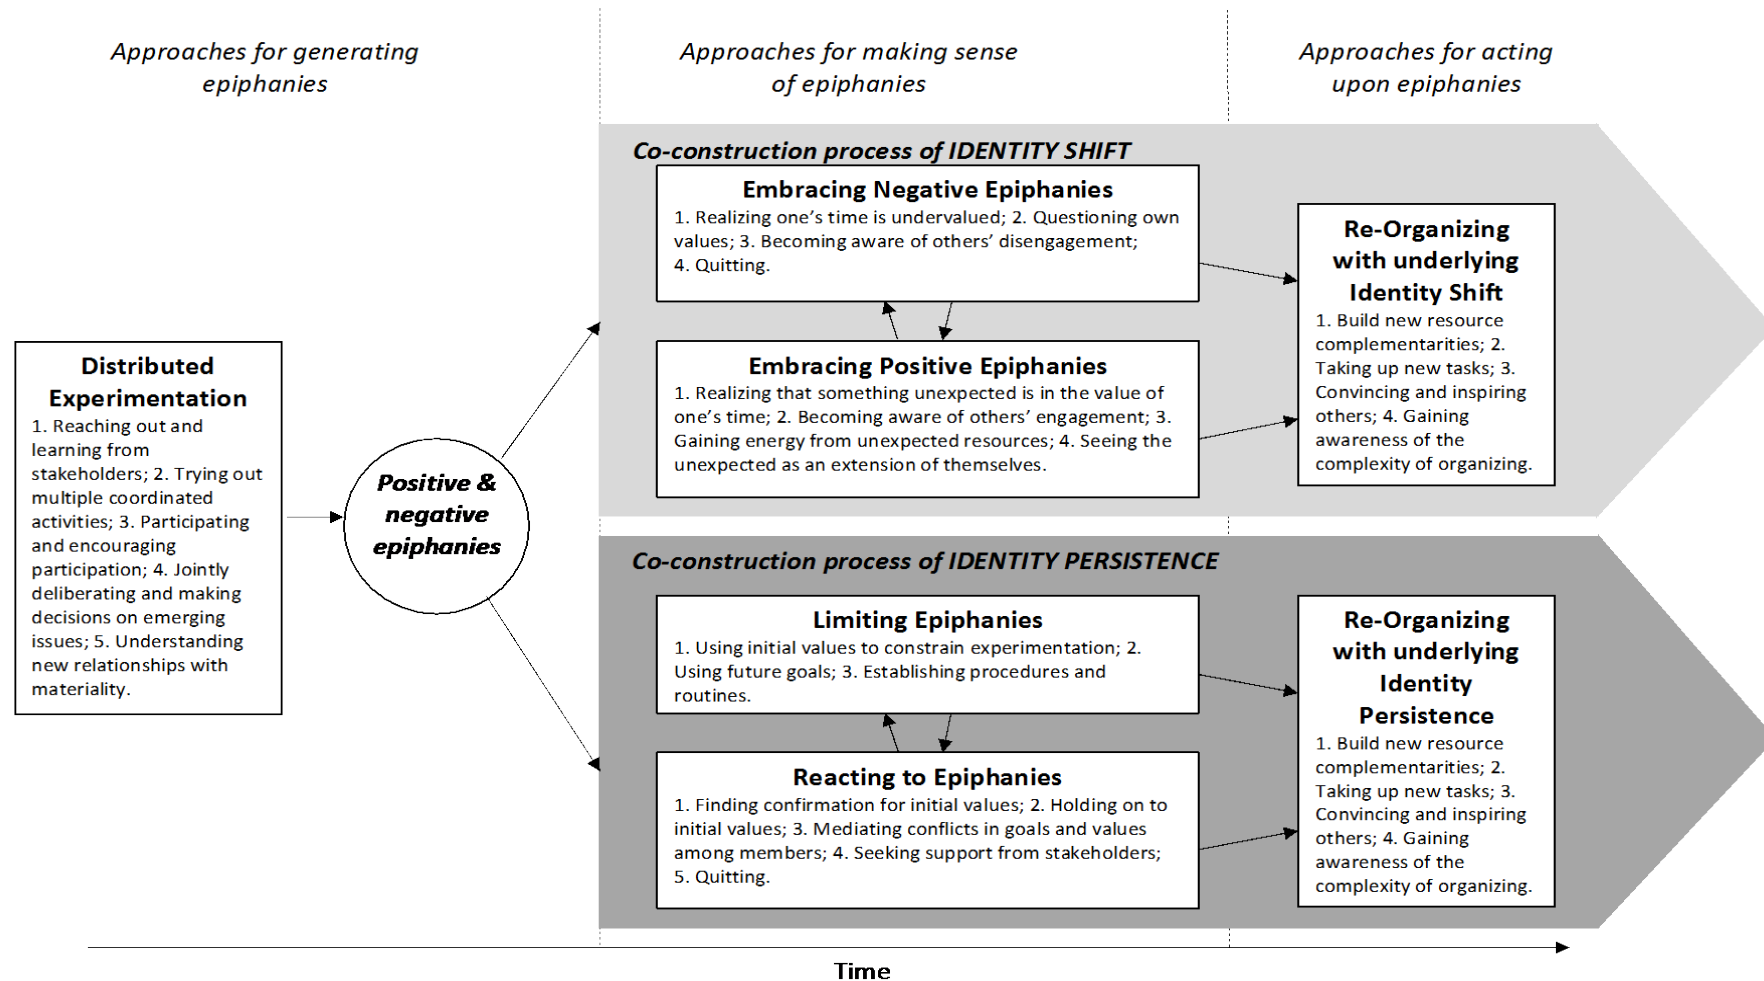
Approaches for generating epiphanies

Approaches for making sense of epiphanies

Approaches for acting upon epiphanies

Distributed Experimentation
1. Reaching out and learning from stakeholders; 2. Trying out multiple coordinated activities; 3. Participating and encouraging participation; 4. Jointly deliberating and making decisions on emerging issues; 5. Understanding new relationships with materiality.

Positive & negative epiphanies

Co-construction process of IDENTITY SHIFT

Embracing Negative Epiphanies
1. Realizing one's time is undervalued; 2. Questioning own values; 3. Becoming aware of others' disengagement; 4. Quitting.

Embracing Positive Epiphanies
1. Realizing that something unexpected is in the value of one's time; 2. Becoming aware of others' engagement; 3. Gaining energy from unexpected resources; 4. Seeing the unexpected as an extension of themselves.

Re-Organizing with underlying Identity Shift
1. Build new resource complementarities; 2. Taking up new tasks; 3. Convincing and inspiring others; 4. Gaining awareness of the complexity of organizing.

Co-construction process of IDENTITY PERSISTENCE

Limiting Epiphanies
1. Using initial values to constrain experimentation; 2. Using future goals; 3. Establishing procedures and routines.

Reacting to Epiphanies
1. Finding confirmation for initial values; 2. Holding on to initial values; 3. Mediating conflicts in goals and values among members; 4. Seeking support from stakeholders; 5. Quitting.

Re-Organizing with underlying Identity Persistence
1. Build new resource complementarities; 2. Taking up new tasks; 3. Convincing and inspiring others; 4. Gaining awareness of the complexity of organizing.

Time